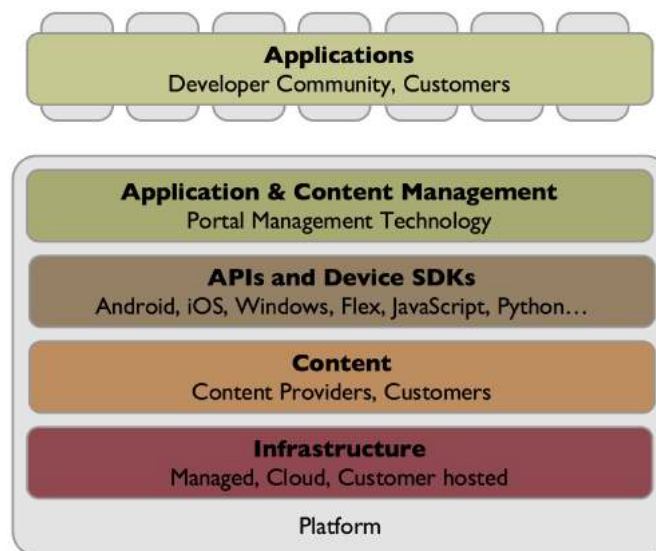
**Applications**
Developer Community, Customers

**Application & Content Management**
Portal Management Technology

**APIs and Device SDKs**
Android, iOS, Windows, Flex, JavaScript, Python…

**Content**
Content Providers, Customers

**Infrastructure**
Managed, Cloud, Customer hosted

Platform